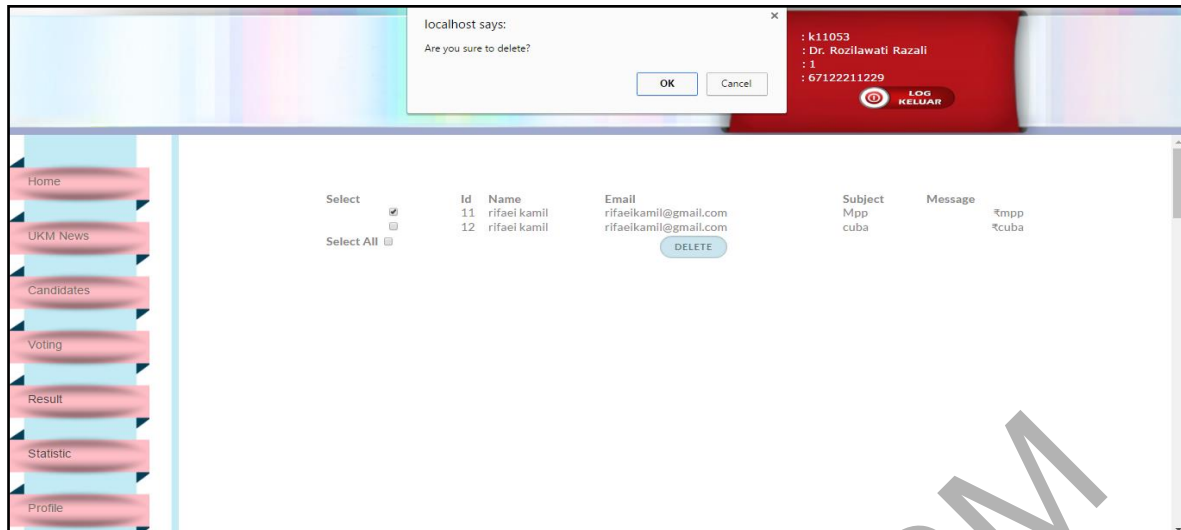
localhost says:
Are you sure to delete?
OK Cancel
×

: k11053
: Dr. Rozilawati Razali
: 1
: 67122211229
LOG KELUAR

Home
UKM News
Candidates
Voting
Result
Statistic
Profile

| Select | Id | Name | Email | Subject | Message |
|---|---|---|---|---|---|
| ☑ | 11 | rifaei kamil | rifaeikamil@gmail.com | Mpp | ₹mpp |
| ☐ | 12 | rifaei kamil | rifaeikamil@gmail.com | cuba | ₹cuba |

Select All ☐
DELETE